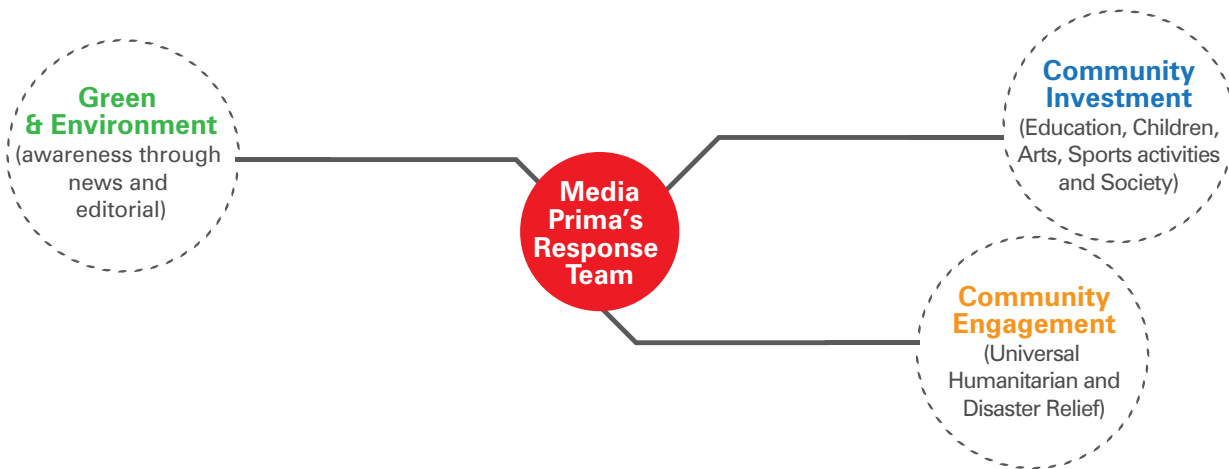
Green & Environment
(awareness through news and editorial)

Media Prima's Response Team

Community Investment
(Education, Children, Arts, Sports activities and Society)

Community Engagement
(Universal Humanitarian and Disaster Relief)